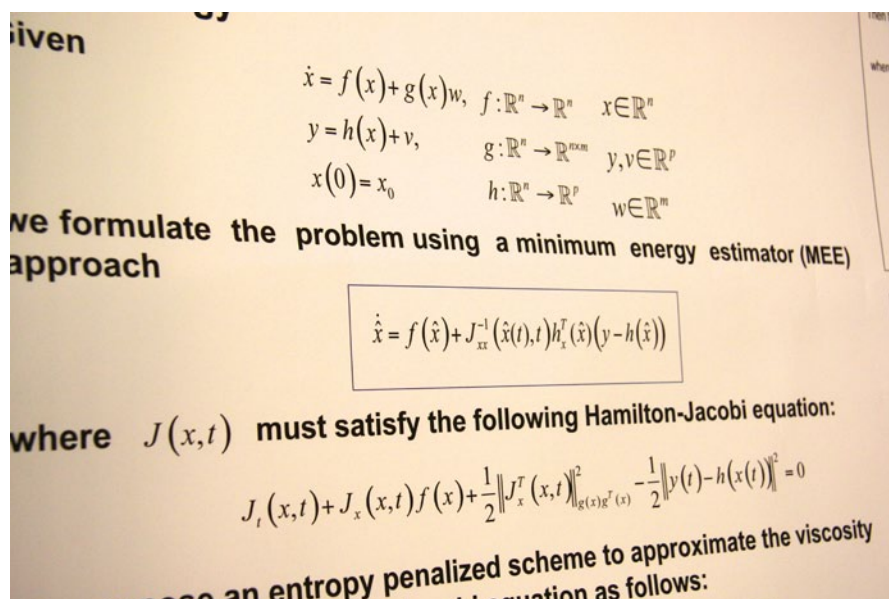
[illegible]

iven

$\dot{x} = f(x) + g(x)w,$ $f:\mathbb{R}^n \to \mathbb{R}^n$ $x \in \mathbb{R}^n$

$y = h(x) + v,$ $g:\mathbb{R}^n \to \mathbb{R}^{n \times m}$ $y, v \in \mathbb{R}^p$

$x(0) = x_0$ $h:\mathbb{R}^n \to \mathbb{R}^p$ $w \in \mathbb{R}^m$

we formulate the problem using a minimum energy estimator (MEE) approach

$\dot{\hat{x}} = f(\hat{x}) + J_{xx}^{-1}(\hat{x}(t),t)h_x^T(\hat{x})(y - h(\hat{x}))$

where $J(x,t)$ must satisfy the following Hamilton-Jacobi equation:

$J_t(x,t) + J_x(x,t)f(x) + \frac{1}{2}\|J_x^T(x,t)\|^2_{g(x)g^T(x)} - \frac{1}{2}\|y(t) - h(x(t))\|^2 = 0$

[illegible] an entropy penalized scheme to approximate the viscosity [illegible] equation as follows:

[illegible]

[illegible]